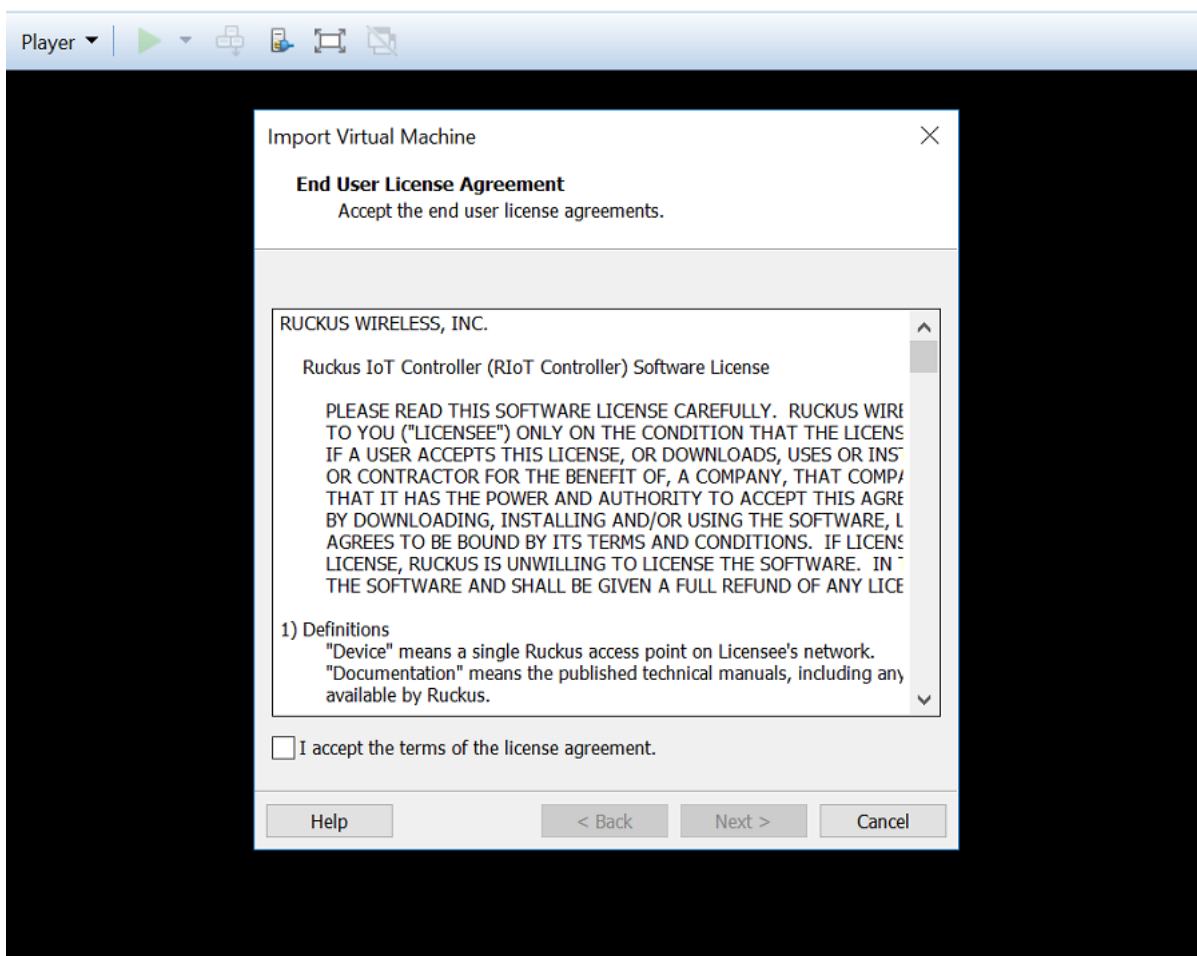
Player

Import Virtual Machine

End User License Agreement
Accept the end user license agreements.

RUCKUS WIRELESS, INC.

Ruckus IoT Controller (RIoT Controller) Software License

PLEASE READ THIS SOFTWARE LICENSE CAREFULLY. RUCKUS WIR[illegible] TO YOU ("LICENSEE") ONLY ON THE CONDITION THAT THE LICENS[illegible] IF A USER ACCEPTS THIS LICENSE, OR DOWNLOADS, USES OR INST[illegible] OR CONTRACTOR FOR THE BENEFIT OF, A COMPANY, THAT COMPA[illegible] THAT IT HAS THE POWER AND AUTHORITY TO ACCEPT THIS AGRE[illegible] BY DOWNLOADING, INSTALLING AND/OR USING THE SOFTWARE, L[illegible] AGREES TO BE BOUND BY ITS TERMS AND CONDITIONS. IF LICENS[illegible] LICENSE, RUCKUS IS UNWILLING TO LICENSE THE SOFTWARE. IN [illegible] THE SOFTWARE AND SHALL BE GIVEN A FULL REFUND OF ANY LICE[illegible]

1) Definitions
"Device" means a single Ruckus access point on Licensee's network.
"Documentation" means the published technical manuals, including any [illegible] available by Ruckus.

I accept the terms of the license agreement.

Help
< Back
Next >
Cancel